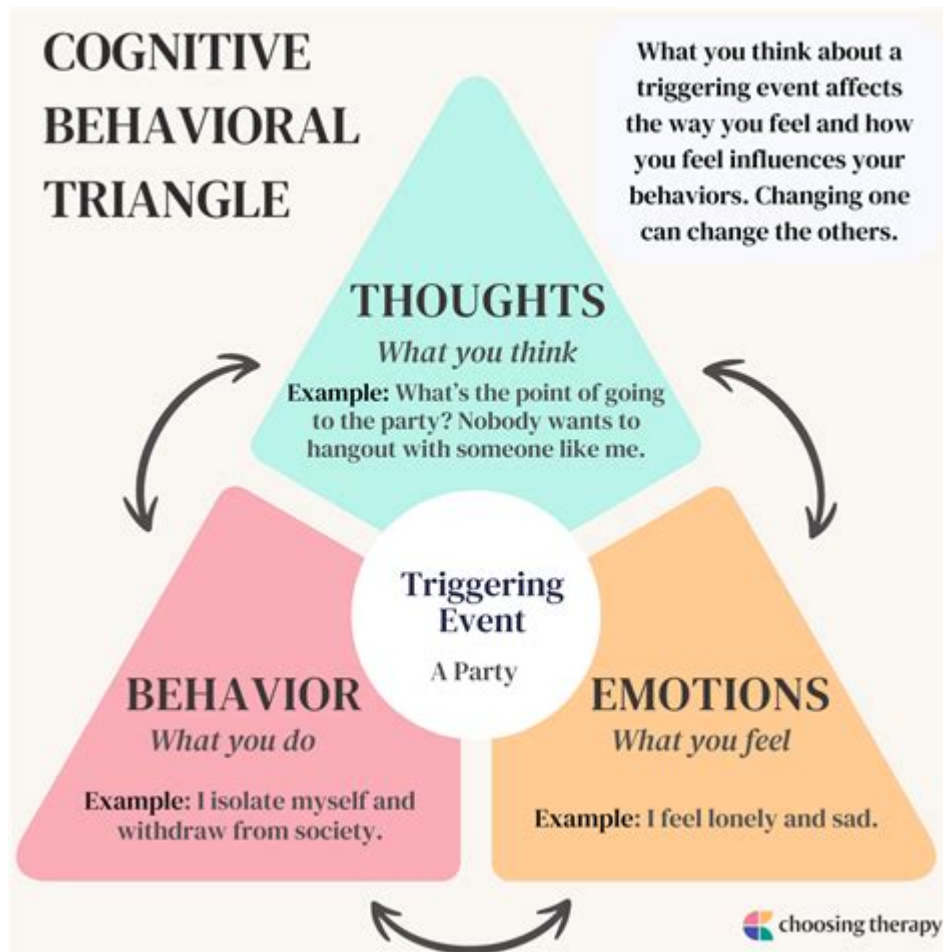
COGNITIVE BEHAVIORAL TRIANGLE

What you think about a triggering event affects the way you feel and how you feel influences your behaviors. Changing one can change the others.

THOUGHTS

What you think

Example: What's the point of going to the party? Nobody wants to hangout with someone like me.

Triggering Event

A Party

BEHAVIOR

What you do

Example: I isolate myself and withdraw from society.

EMOTIONS

What you feel

Example: I feel lonely and sad.

choosing therapy